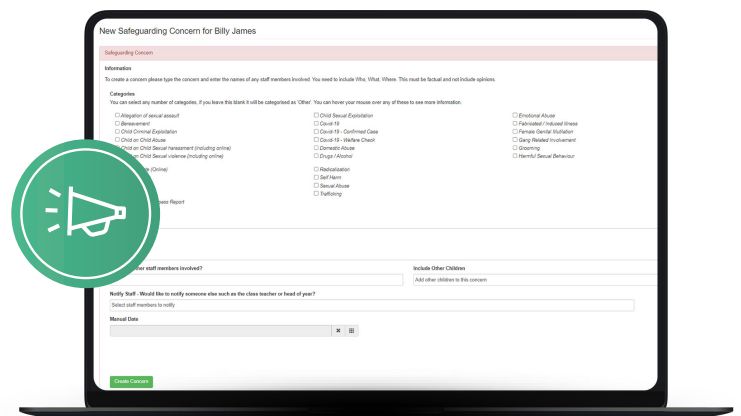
New Safeguarding Concern for Billy James

Safeguarding Concern

Information

To create a concern please type the concern and enter the names of any staff members involved. You need to include Who, What, Where. This must be factual and not include opinions.

Categories

You can select any number of categories. If you leave this blank it will be categorised as 'Other'. You can hover your mouse over any of these to see more information.

☐ Allegation of sexual assault
☐ Bereavement
☐ Child Criminal Exploitation
☐ Child on Child Abuse
☐ Child on Child Sexual harassment (including online)
☐ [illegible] Child Sexual violence (including online)
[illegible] (Online)
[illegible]
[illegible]
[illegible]ess Report

☐ Child Sexual Exploitation
☐ Covid-19
☐ Covid-19 - Confirmed Case
☐ Covid-19 - Welfare Check
☐ Domestic Abuse
☐ Drugs / Alcohol
☐ Radicalization
☐ Self Harm
☐ Sexual Abuse
☐ Trafficking

☐ Emotional Abuse
☐ Fabricated / Induced Illness
☐ Female Genital Mutilation
☐ Gang Related Involvement
☐ Grooming
☐ Harmful Sexual Behaviour

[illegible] other staff members involved?

Include Other Children

Add other children to this concern

Notify Staff - Would like to notify someone else such as the class teacher or head of year?

Select staff members to notify

Manual Date

Create Concern